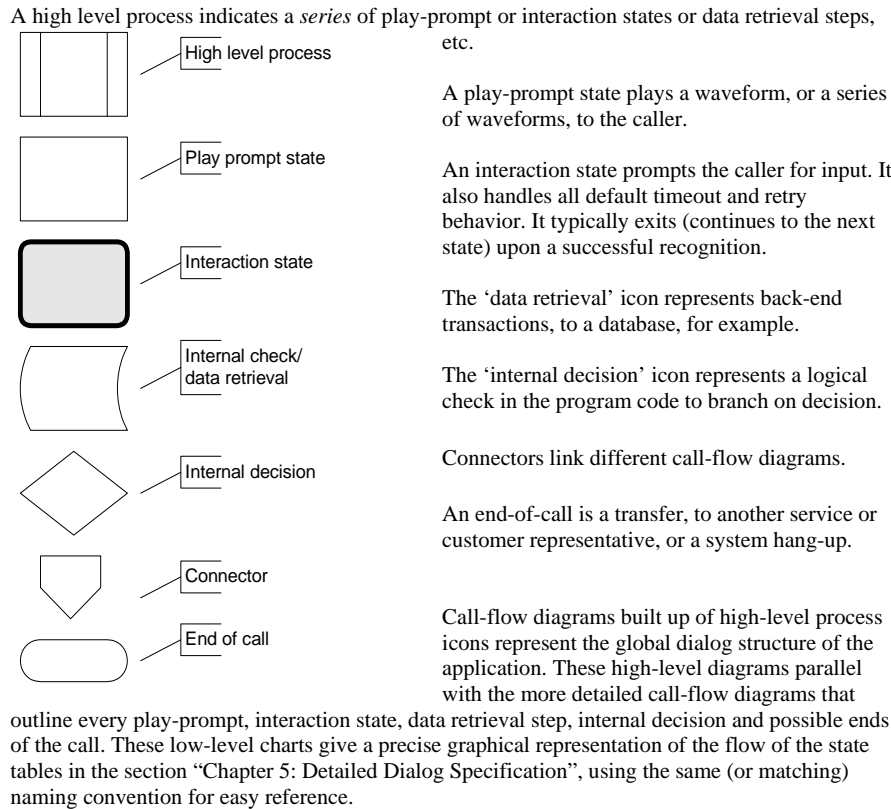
A high level process indicates a *series* of play-prompt or interaction states or data retrieval steps, etc.

High level process

A play-prompt state plays a waveform, or a series of waveforms, to the caller.

Play prompt state

An interaction state prompts the caller for input. It also handles all default timeout and retry behavior. It typically exits (continues to the next state) upon a successful recognition.

Interaction state

The 'data retrieval' icon represents back-end transactions, to a database, for example.

Internal check/ data retrieval

The 'internal decision' icon represents a logical check in the program code to branch on decision.

Internal decision

Connectors link different call-flow diagrams.

An end-of-call is a transfer, to another service or customer representative, or a system hang-up.

Connector

End of call

Call-flow diagrams built up of high-level process icons represent the global dialog structure of the application. These high-level diagrams parallel with the more detailed call-flow diagrams that outline every play-prompt, interaction state, data retrieval step, internal decision and possible ends of the call. These low-level charts give a precise graphical representation of the flow of the state tables in the section "Chapter 5: Detailed Dialog Specification", using the same (or matching) naming convention for easy reference.